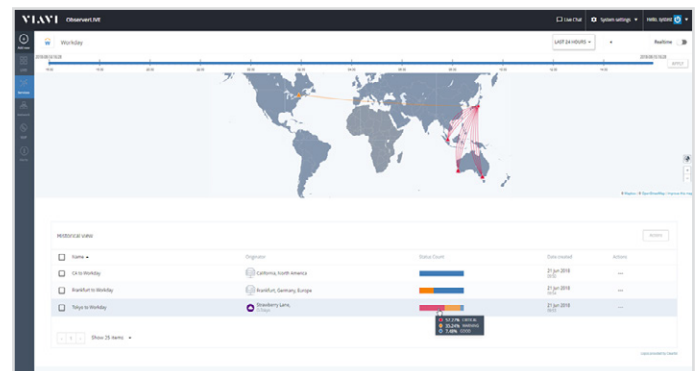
VIAVI Observer LIVE

Live Chat System settings Hello, system

Workday

LAST 24 HOURS Realtime

Historical view

| Name | Originator | Status Count | Date created | Actions |
|---|---|---|---|---|
| CA to Workday | California, North America | | 21 Jun 2018 | ... |
| Frankfurt to Workday | Frankfurt, Germany, Europe | | 21 Jun 2018 | ... |
| Tokyo to Workday | Strawberry Lane, | | 21 Jun 2018 | ... |

57.17% CRITICAL
35.24% WARNING
7.48% GOOD

Show 25 items